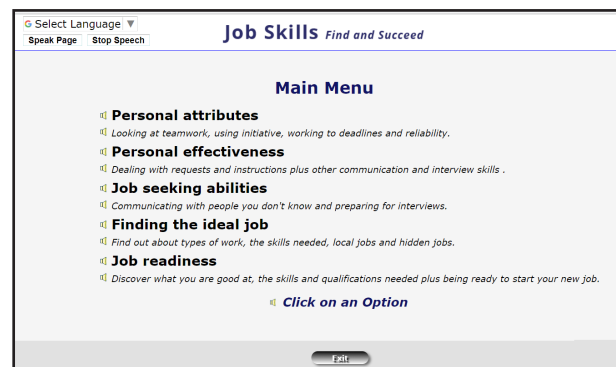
G Select Language ▼
Speak Page Stop Speech

Job Skills Find and Succeed

Main Menu

Personal attributes
Looking at teamwork, using initiative, working to deadlines and reliability.

Personal effectiveness
Dealing with requests and instructions plus other communication and interview skills .

Job seeking abilities
Communicating with people you don't know and preparing for interviews.

Finding the ideal job
Find out about types of work, the skills needed, local jobs and hidden jobs.

Job readiness
Discover what you are good at, the skills and qualifications needed plus being ready to start your new job.

Click on an Option

Exit